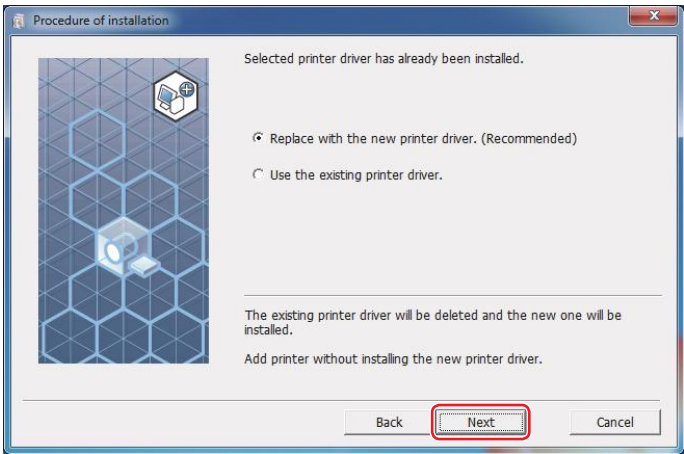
Procedure of installation

Selected printer driver has already been installed.

Replace with the new printer driver. (Recommended)

Use the existing printer driver.

The existing printer driver will be deleted and the new one will be installed.

Add printer without installing the new printer driver.

Back
Next
Cancel